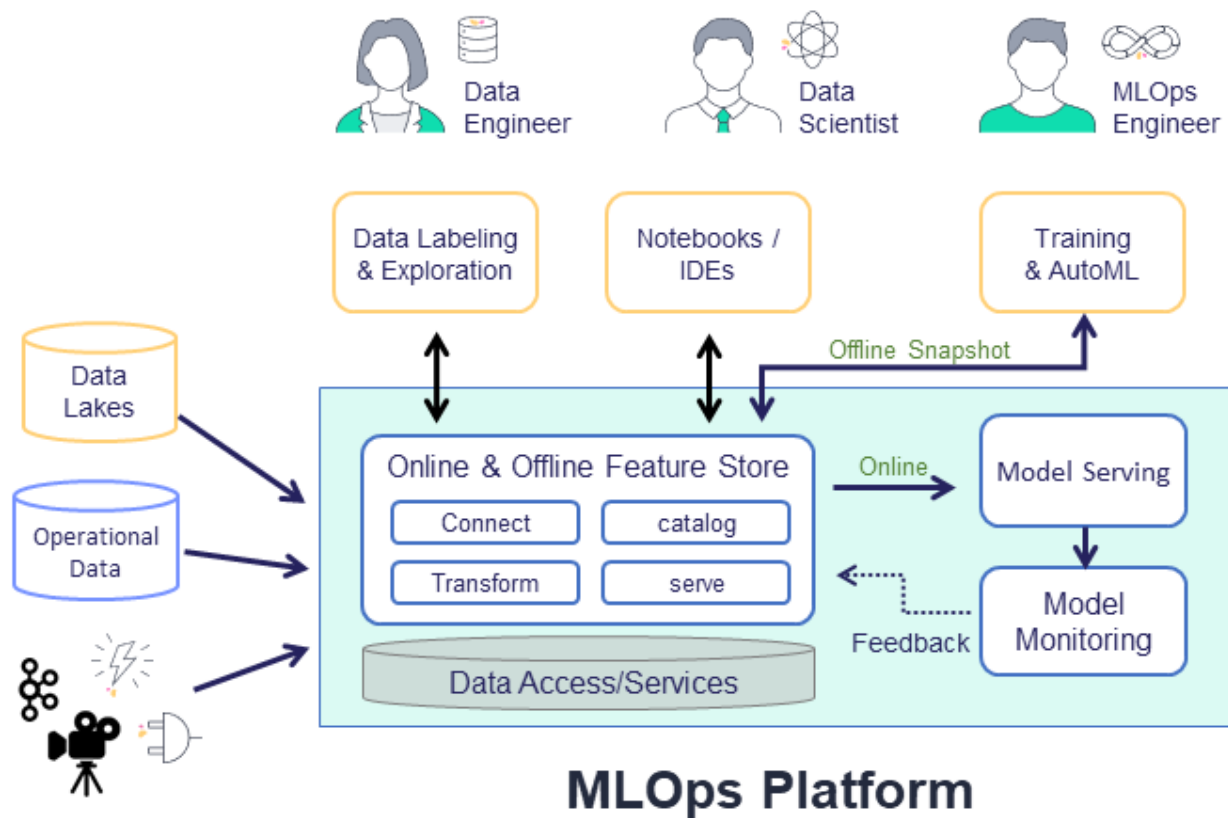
Data Engineer

Data Scientist

MLOps Engineer

Data Labeling & Exploration

Notebooks / IDEs

Training & AutoML

Offline Snapshot

Data Lakes

Operational Data

Online & Offline Feature Store

Connect

catalog

Transform

serve

Online

Model Serving

Model Monitoring

Feedback

Data Access/Services

MLOps Platform